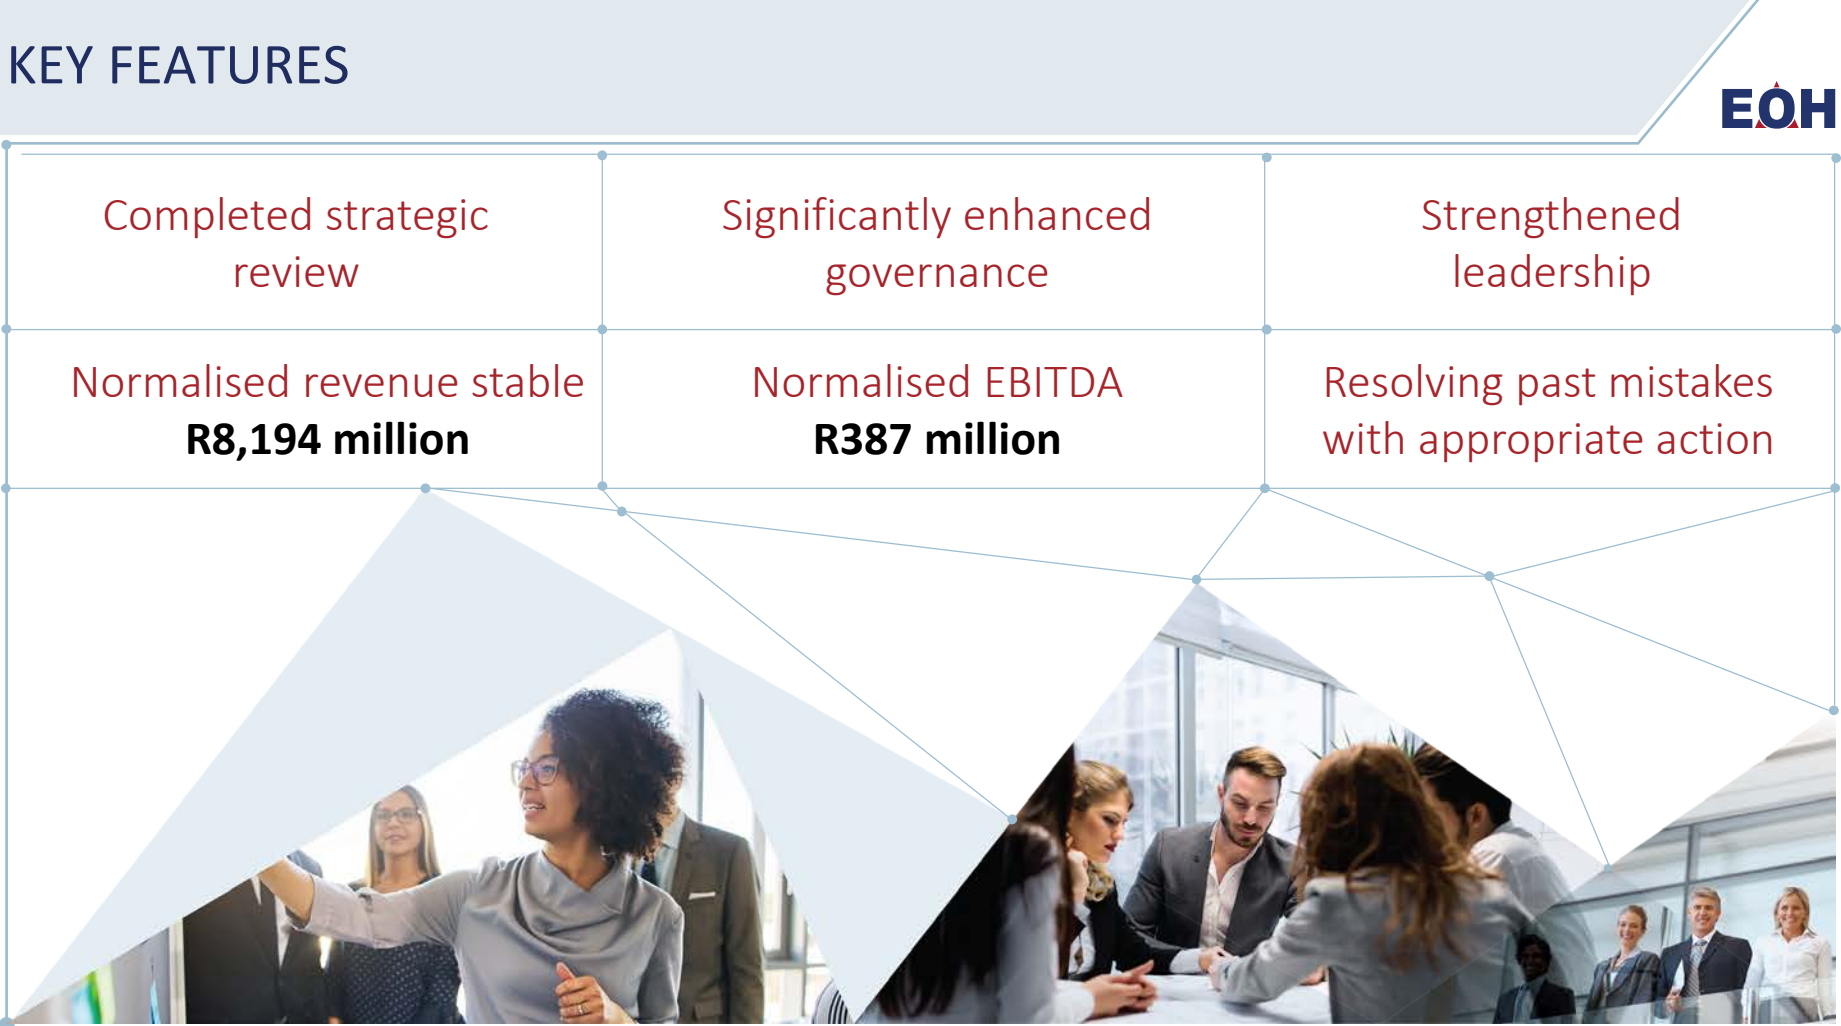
KEY FEATURES

EOH

| Completed strategic review | Significantly enhanced governance | Strengthened leadership |
|---|---|---|
| Normalised revenue stable **R8,194 million** | Normalised EBITDA **R387 million** | Resolving past mistakes with appropriate action |